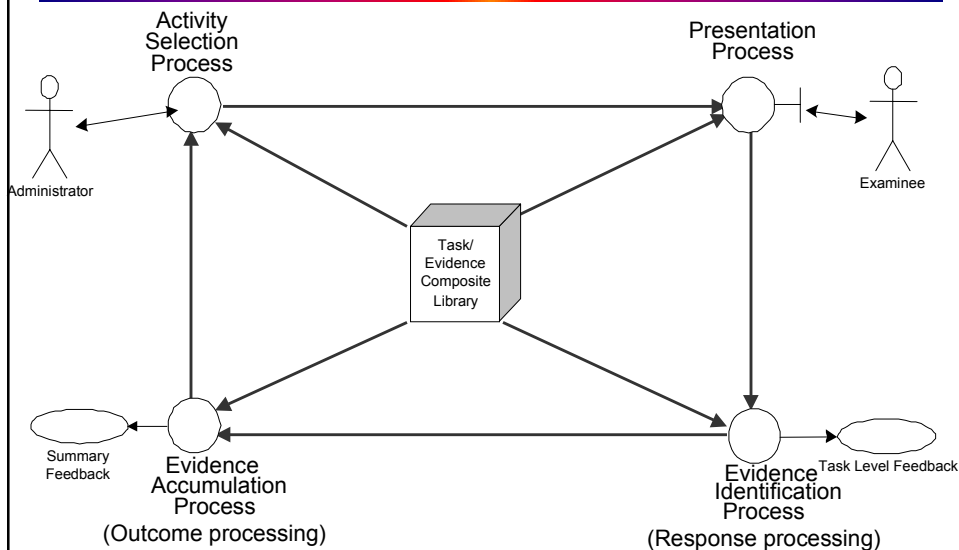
Activity Selection Process

Presentation Process

Administrator

Examinee

Task/ Evidence Composite Library

Summary Feedback

Evidence Accumulation Process

(Outcome processing)

Evidence Identification Process

Task Level Feedback

(Response processing)